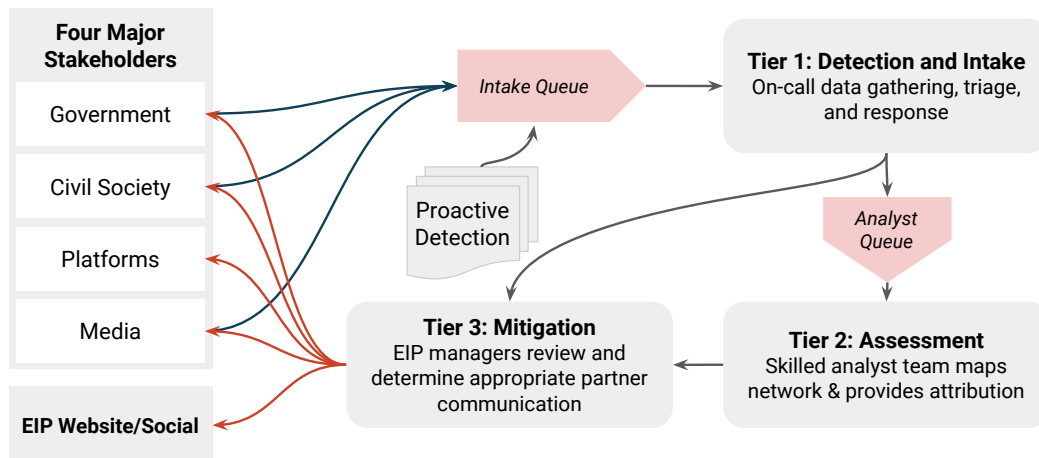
Four Major Stakeholders

Government

Civil Society

Platforms

Media

EIP Website/Social

Intake Queue

Proactive Detection

Tier 1: Detection and Intake
On-call data gathering, triage, and response

Analyst Queue

Tier 2: Assessment
Skilled analyst team maps network & provides attribution

Tier 3: Mitigation
EIP managers review and determine appropriate partner communication